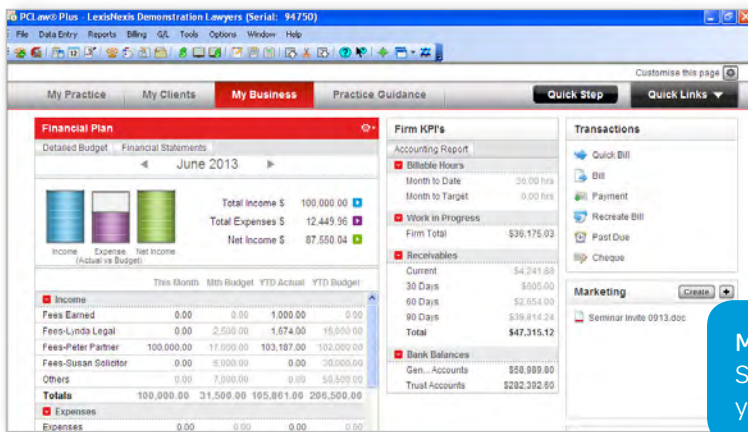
PCLaw® Plus - LexisNexis Demonstration Lawyers (Serial: 94750)
File Data Entry Reports Billing G/L Tools Options Window Help

Customise this page

My Practice | My Clients | My Business | Practice Guidance | Quick Step | Quick Links

Financial Plan
Detailed Budget | Financial Statements
June 2013

Total Income $ 100,000.00
Total Expenses $ 12,449.96
Net Income $ 87,550.04

Income | Expense (Actual vs Budget) | Net Income

| | This Month | Mth Budget | YTD Actual | YTD Budget |
|---|---|---|---|---|
| Income | | | | |
| Fees Earned | 0.00 | 0.00 | 1,000.00 | 0.00 |
| Fees-Lynda Legal | 0.00 | 2,500.00 | 1,674.00 | 15,000.00 |
| Fees-Peter Partner | 100,000.00 | 17,000.00 | 103,187.00 | 102,000.00 |
| Fees-Susan Solicitor | 0.00 | 5,000.00 | 0.00 | 30,000.00 |
| Others | 0.00 | 7,000.00 | 0.00 | 59,500.00 |
| Totals | 100,000.00 | 31,500.00 | 105,861.00 | 206,500.00 |
| Expenses | | | | |
| Expenses | 0.00 | 0.00 | 0.00 | 0.00 |

Firm KPI's
Accounting Report
Billable Hours
| Month to Date | 36.00 hrs |
|---|---|
| Month to Target | 0.00 hrs |

Work in Progress
| Firm Total | $36,175.03 |
|---|---|

Receivables
| Current | $4,241.68 |
|---|---|
| 30 Days | $605.00 |
| 60 Days | $2,654.00 |
| 90 Days | $39,814.24 |
| Total | $47,315.12 |

Bank Balances
| Gen... Accounts | $58,989.80 |
|---|---|
| Trust Accounts | $282,392.60 |

Transactions
Quick Bill
Bill
Payment
Recreate Bill
Past Due
Cheque

Marketing
Create
Seminar Invite 0913.doc

M
S
y